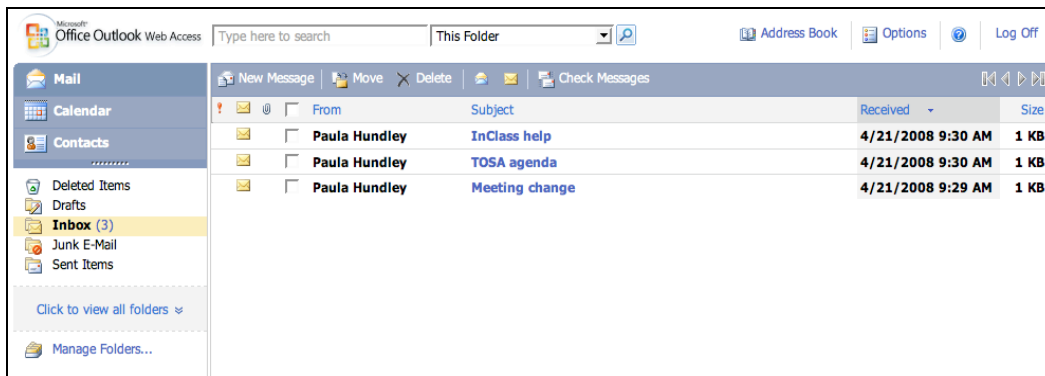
Microsoft Office Outlook Web Access

Type here to search

This Folder

Address Book | Options | Log Off

Mail

Calendar

Contacts

Deleted Items
Drafts
Inbox (3)
Junk E-Mail
Sent Items

Click to view all folders »

Manage Folders...

New Message | Move Delete | Check Messages

| From | Subject | Received | Size |
|---|---|---|---|
| Paula Hundley | InClass help | 4/21/2008 9:30 AM | 1 KB |
| Paula Hundley | TOSA agenda | 4/21/2008 9:30 AM | 1 KB |
| Paula Hundley | Meeting change | 4/21/2008 9:29 AM | 1 KB |